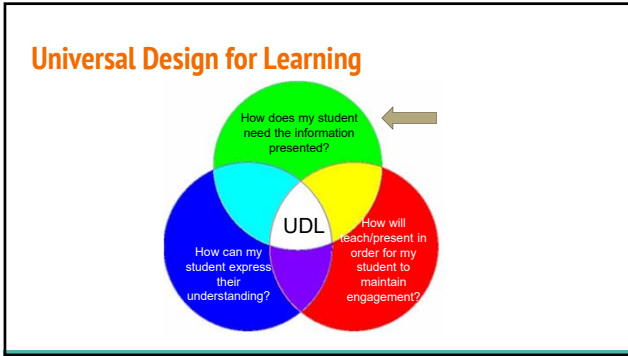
Universal Design for Learning

How does my student need the information presented?

UDL

How can my student express their understanding?

How will I teach/present in order for my student to maintain engagement?